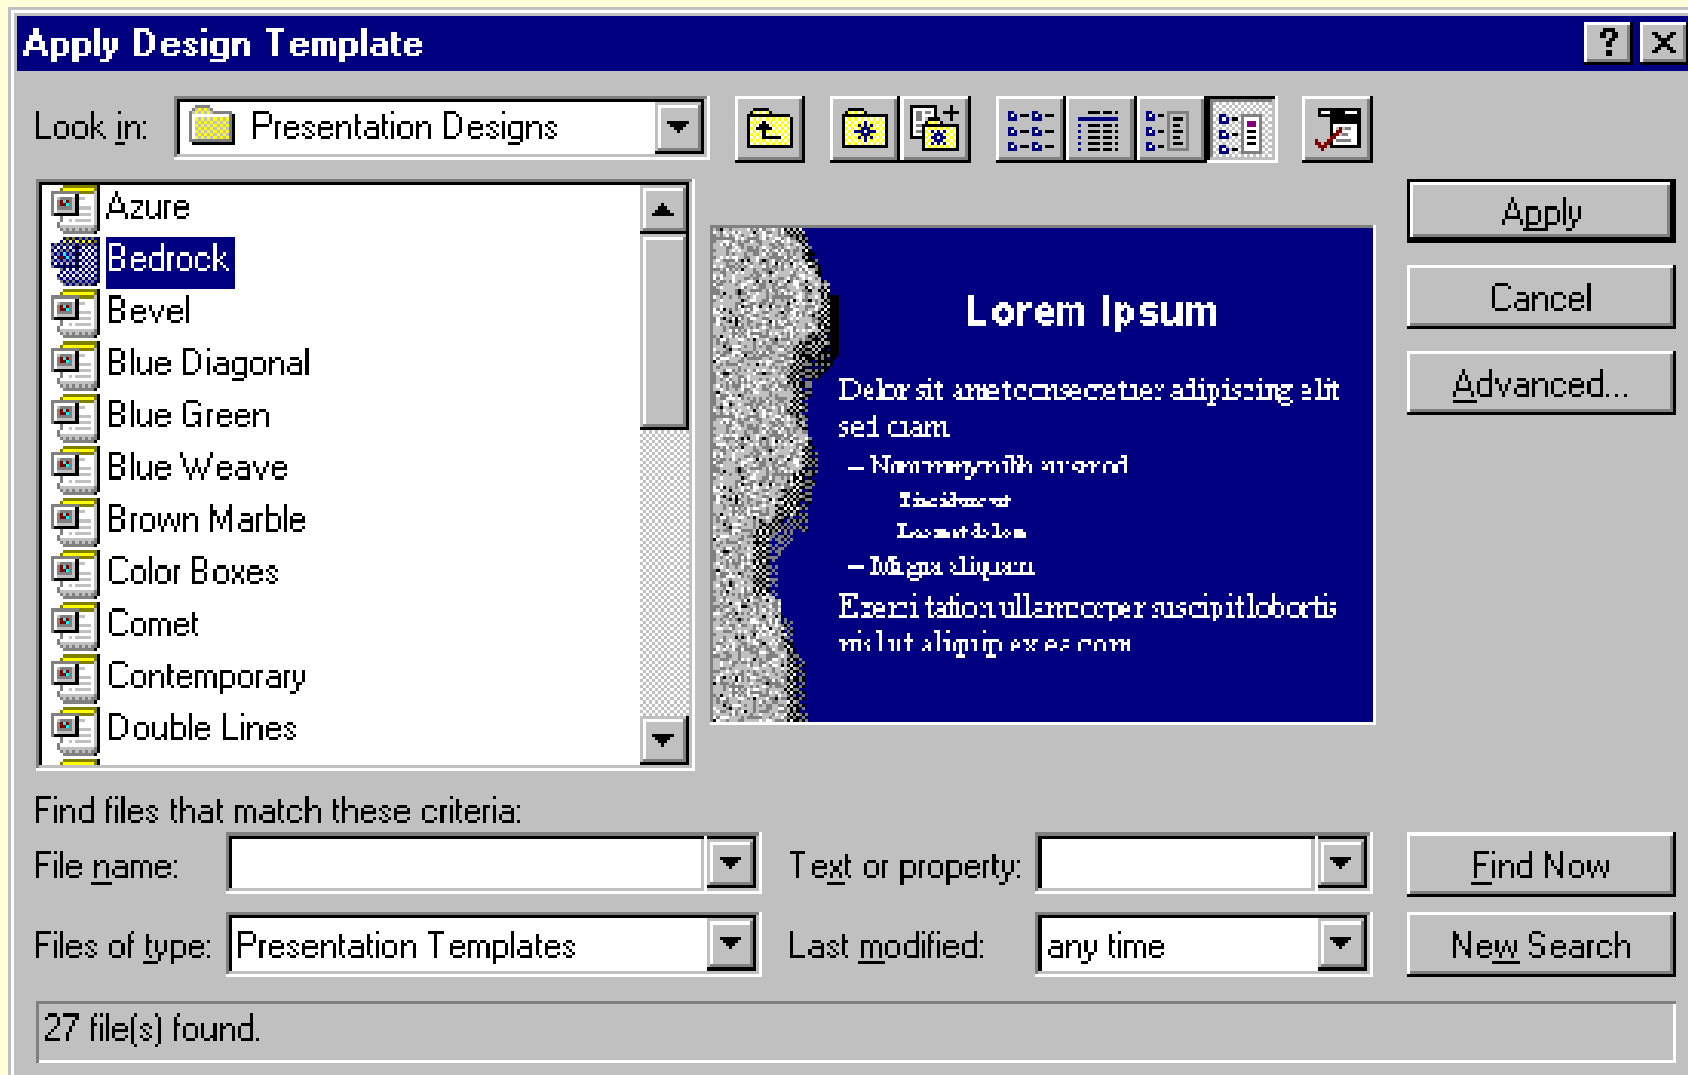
Apply Design Template

Look in: Presentation Designs

Azure
Bedrock
Bevel
Blue Diagonal
Blue Green
Blue Weave
Brown Marble
Color Boxes
Comet
Contemporary
Double Lines

Lorem Ipsum

Dolor sit amet consectetuer adipiscing elit sed diam
– Nonummy nibh euismod
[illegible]
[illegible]
– Magna aliquam
Exerci tation ullamcorper suscipit lobortis nisl ut aliquip ex ea com

Apply
Cancel
Advanced...

Find files that match these criteria:
File name:
Text or property:
Find Now
Files of type: Presentation Templates
Last modified: any time
New Search

27 file(s) found.